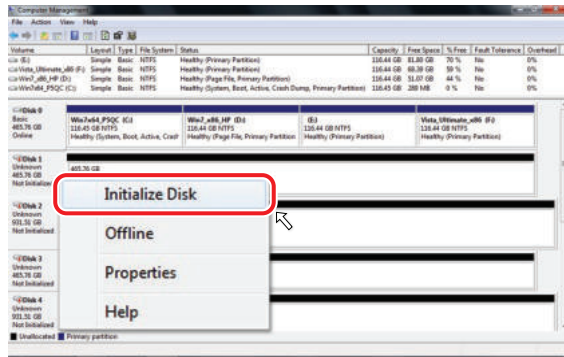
Computer Management

File Action View Help

| Volume | Layout | Type | File System | Status | Capacity | Free Space | % Free | Fault Tolerance | Overhead |
|---|---|---|---|---|---|---|---|---|---|
| (E:) | Simple | Basic | NTFS | Healthy (Primary Partition) | 116.44 GB | 81.80 GB | 70 % | No | 0% |
| Vista_Ultimate_x86 (F:) | Simple | Basic | NTFS | Healthy (Primary Partition) | 116.44 GB | 68.39 GB | 59 % | No | 0% |
| Win7_x86_HP (D:) | Simple | Basic | NTFS | Healthy (Page File, Primary Partition) | 116.44 GB | 51.07 GB | 44 % | No | 0% |
| Win7x64_P5QC (C:) | Simple | Basic | NTFS | Healthy (System, Boot, Active, Crash Dump, Primary Partition) | 116.45 GB | 288 MB | 0 % | No | 0% |

Disk 0
Basic
465.76 GB
Online

Win7x64_P5QC (C:)
116.45 GB NTFS
Healthy (System, Boot, Active, Crash

Win7_x86_HP (D:)
116.44 GB NTFS
Healthy (Page File, Primary Partition

(E:)
116.44 GB NTFS
Healthy (Primary Partition)

Vista_Ultimate_x86 (F:)
116.44 GB NTFS
Healthy (Primary Partition)

Disk 1
Unknown
465.76 GB
Not Initialized

465.76 GB

Disk 2
Unknown
931.51 GB
Not Initialized

Disk 3
Unknown
465.76 GB
Not Initialized

Disk 4
Unknown
931.51 GB
Not Initialized

Initialize Disk

Offline

Properties

Help

Unallocated Primary partition